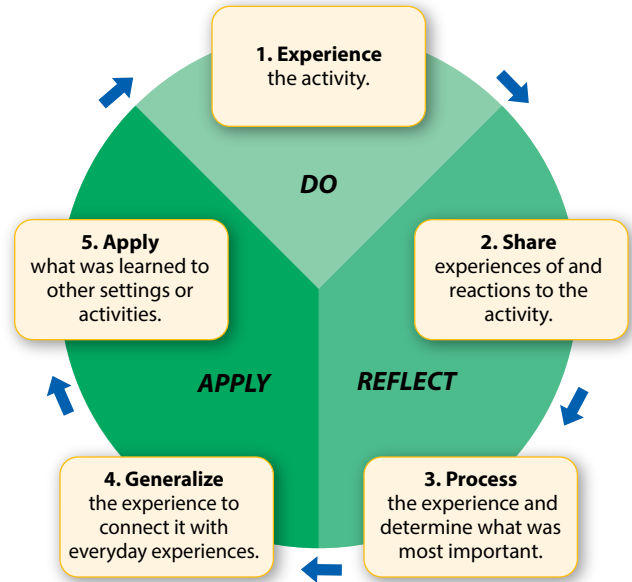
1. Experience
the activity.

DO

2. Share
experiences of and reactions to the activity.

REFLECT

3. Process
the experience and determine what was most important.

4. Generalize
the experience to connect it with everyday experiences.

APPLY

5. Apply
what was learned to other settings or activities.